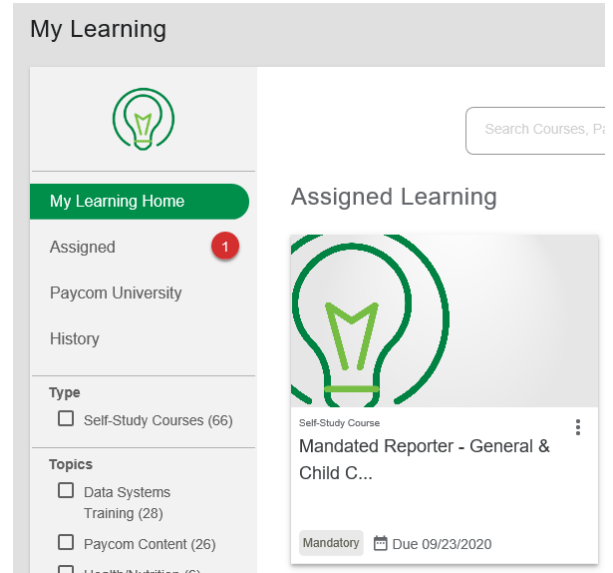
My Learning

My Learning Home

Assigned 1

Paycom University

History

Type

Self-Study Courses (66)

Topics

Data Systems Training (28)

Paycom Content (26)

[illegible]

Search Courses, P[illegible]

Assigned Learning

Self-Study Course

Mandated Reporter - General & Child C...

Mandatory

Due 09/23/2020